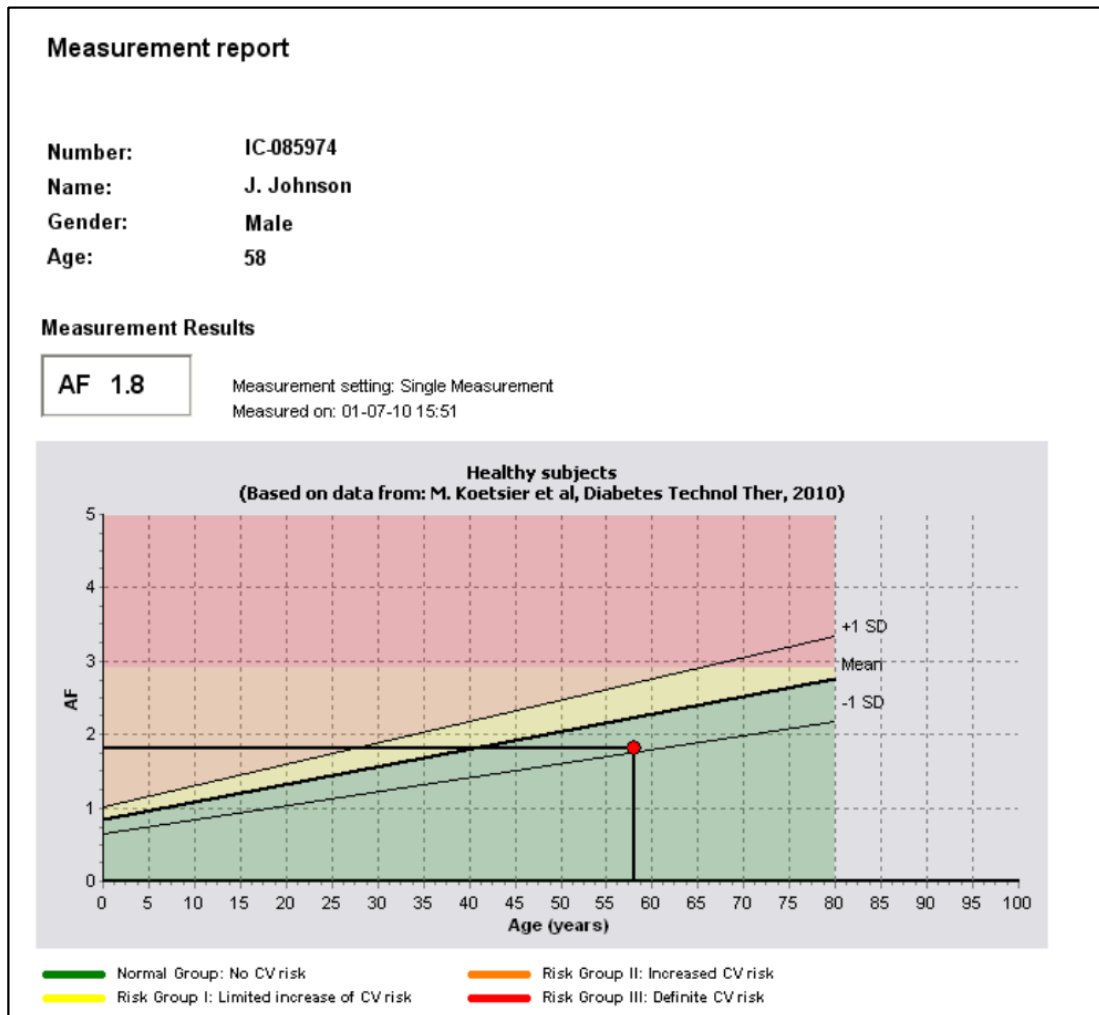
Measurement report

Number: IC-085974
Name: J. Johnson
Gender: Male
Age: 58

Measurement Results

AF 1.8

Measurement setting: Single Measurement
Measured on: 01-07-10 15:51

Healthy subjects
(Based on data from: M. Koetsier et al, Diabetes Technol Ther, 2010)

AF

5
4
3
2
1
0

+1 SD
Mean
-1 SD

0 5 10 15 20 25 30 35 40 45 50 55 60 65 70 75 80 85 90 95 100
Age (years)

Normal Group: No CV risk
Risk Group I: Limited increase of CV risk
Risk Group II: Increased CV risk
Risk Group III: Definite CV risk